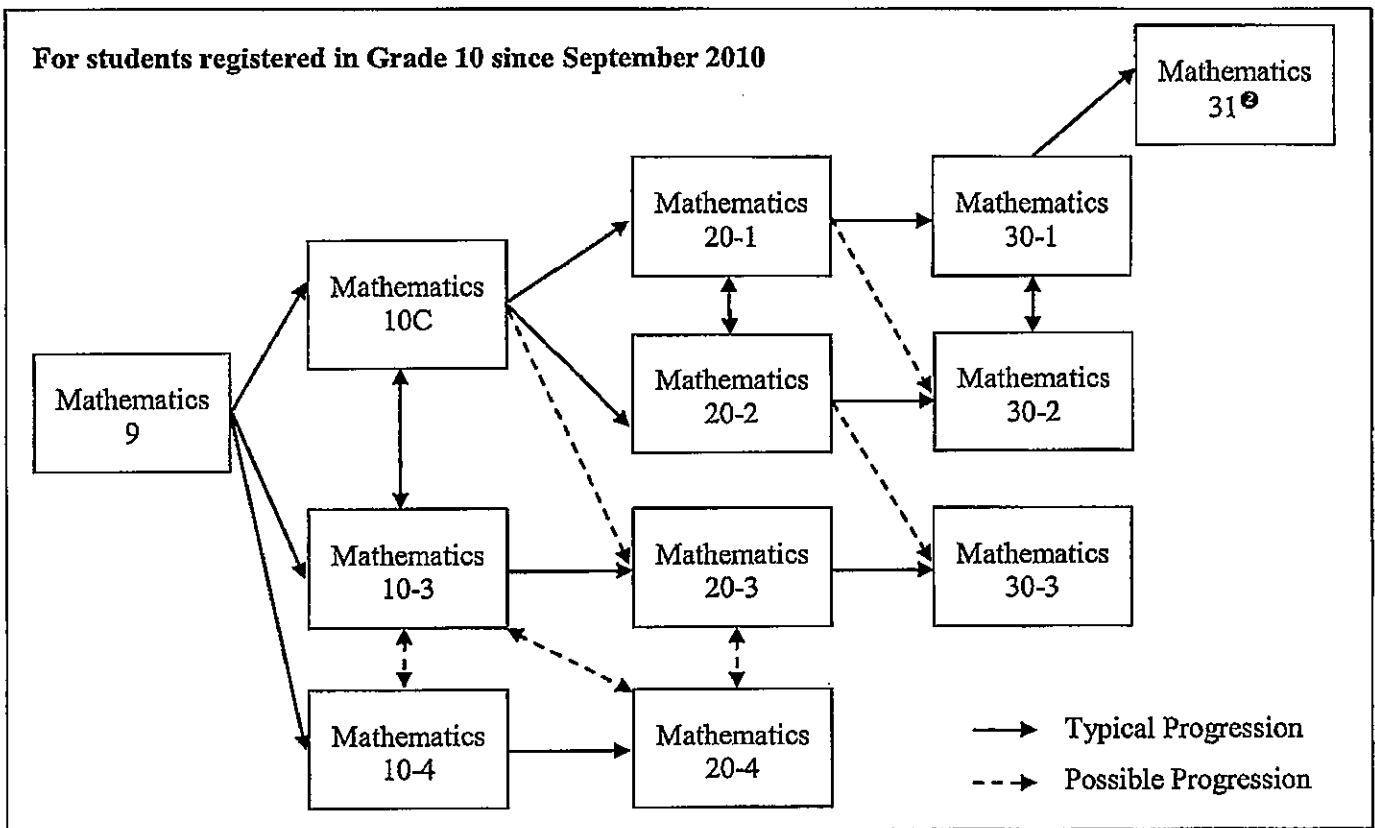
For students registered in Grade 10 since September 2010

Mathematics 31❷

Mathematics 20-1

Mathematics 30-1

Mathematics 10C

Mathematics 20-2

Mathematics 30-2

Mathematics 9

Mathematics 10-3

Mathematics 20-3

Mathematics 30-3

Mathematics 10-4

Mathematics 20-4

Typical Progression

Possible Progression